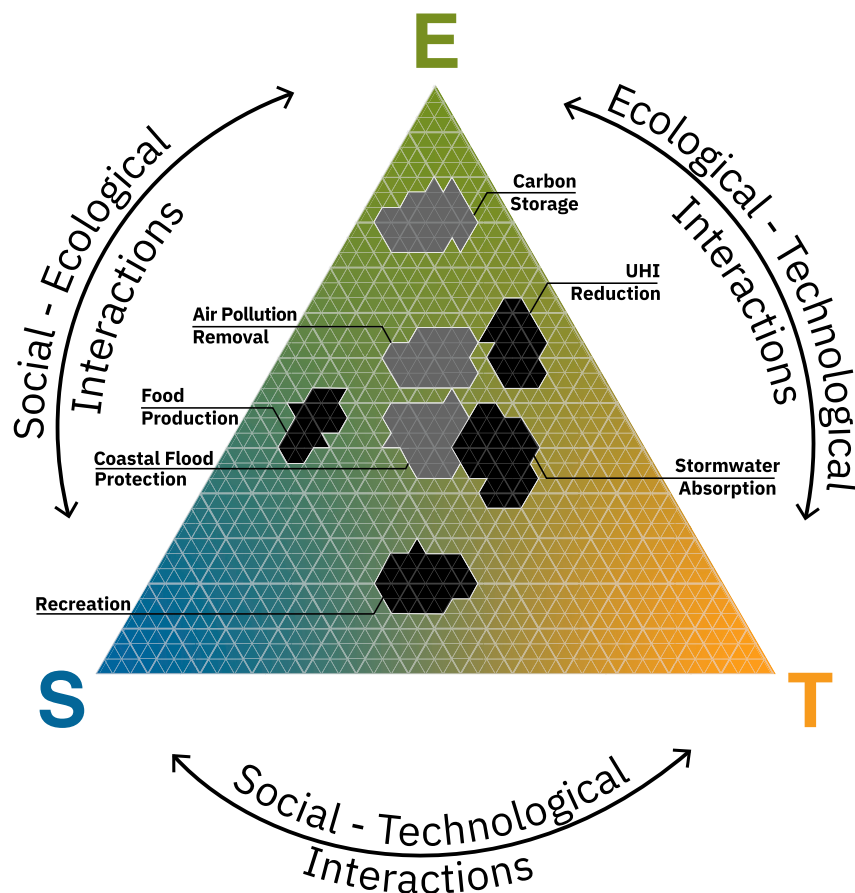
E

Social - Ecological Interactions

Ecological - Technological Interactions

Carbon Storage

UHI Reduction

Air Pollution Removal

Food Production

Coastal Flood Protection

Stormwater Absorption

Recreation

S

T

Social - Technological Interactions